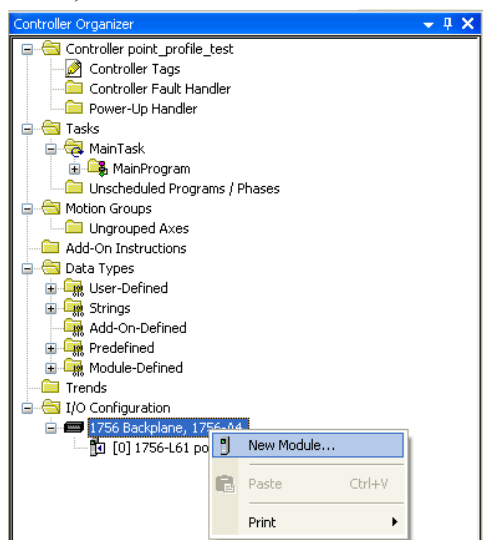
Controller Organizer
Controller point_profile_test
Controller Tags
Controller Fault Handler
Power-Up Handler
Tasks
MainTask
MainProgram
Unscheduled Programs / Phases
Motion Groups
Ungrouped Axes
Add-On Instructions
Data Types
User-Defined
Strings
Add-On-Defined
Predefined
Module-Defined
Trends
I/O Configuration
1756 Backplane, 1756-A4
[0] 1756-L61 po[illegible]
New Module...
Paste Ctrl+V
Print